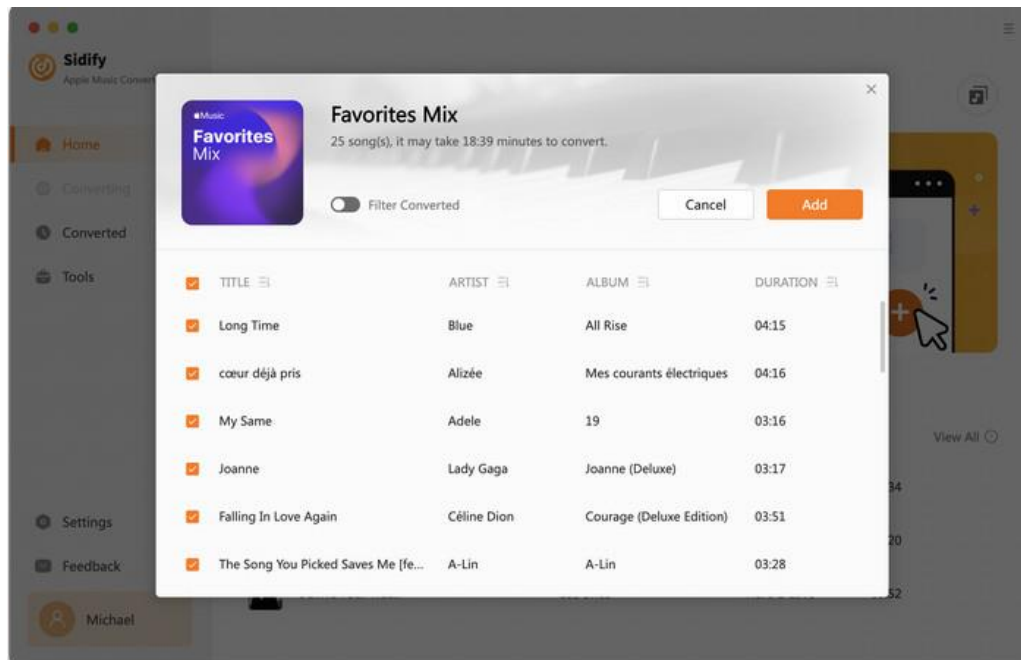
Sidify
Apple Music Convert

Home
Converting
Converted
Tools

Settings
Feedback
Michael

Music
Favorites Mix

Favorites Mix
25 song(s), it may take 18:39 minutes to convert.

Filter Converted

Cancel
Add

| | TITLE | ARTIST | ALBUM | DURATION |
|---|---|---|---|---|
| ☑ | Long Time | Blue | All Rise | 04:15 |
| ☑ | cœur déjà pris | Alizée | Mes courants électriques | 04:16 |
| ☑ | My Same | Adele | 19 | 03:16 |
| ☑ | Joanne | Lady Gaga | Joanne (Deluxe) | 03:17 |
| ☑ | Falling In Love Again | Céline Dion | Courage (Deluxe Edition) | 03:51 |
| ☑ | The Song You Picked Saves Me [fe... | A-Lin | A-Lin | 03:28 |

View All
34
20
52